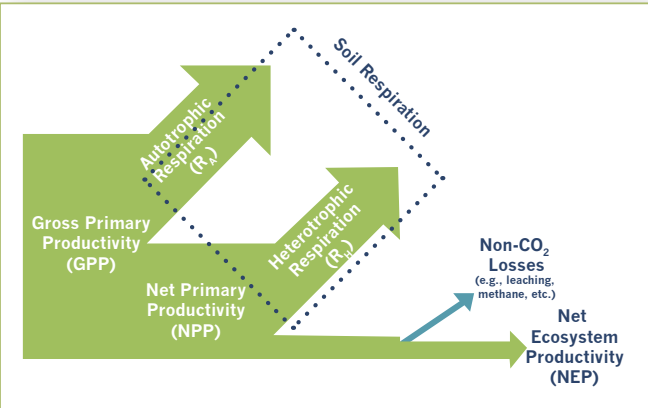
Soil Respiration

Autotrophic Respiration ($R_A$)

Heterotrophic Respiration ($R_H$)

Gross Primary Productivity (GPP)

Net Primary Productivity (NPP)

Non-$CO_2$ Losses (e.g., leaching, methane, etc.)

Net Ecosystem Productivity (NEP)